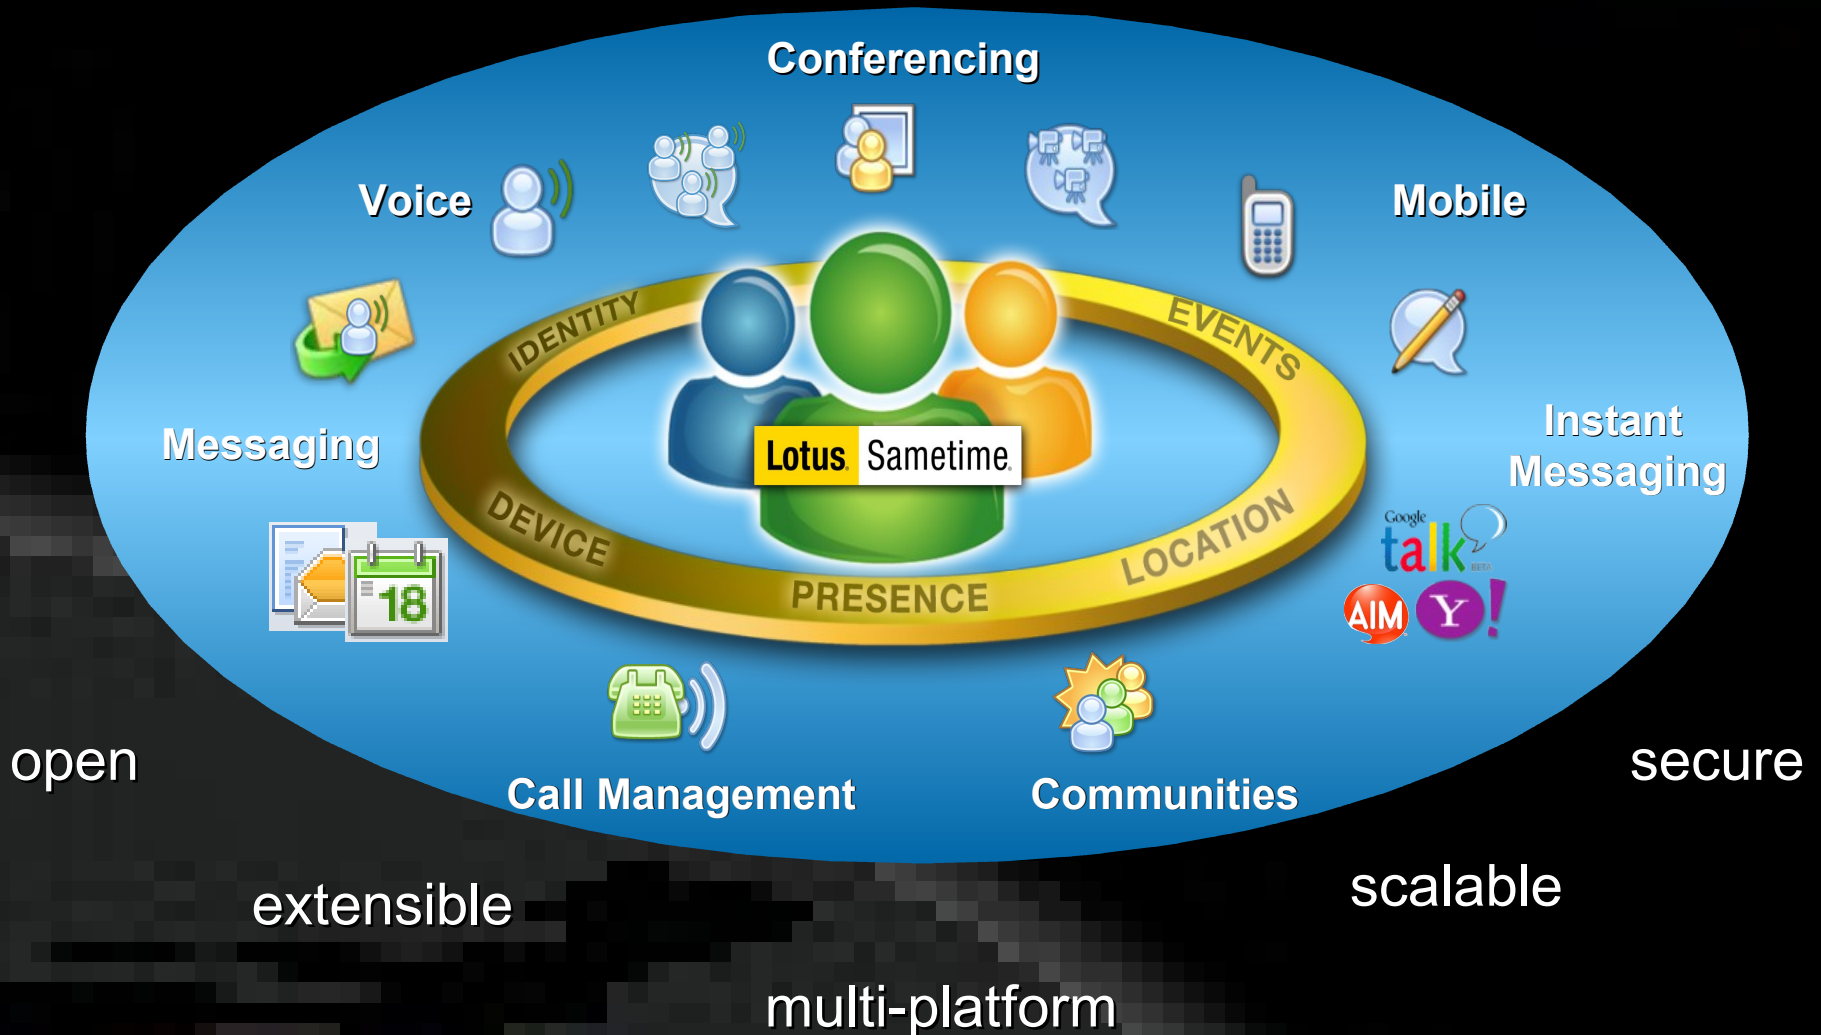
Conferencing

Voice

Mobile

IDENTITY

EVENTS

Messaging

Lotus. Sametime.

Instant Messaging

DEVICE

LOCATION

PRESENCE

18

Google talk BETA

AIM Y!

open

Call Management

Communities

secure

extensible

scalable

multi-platform